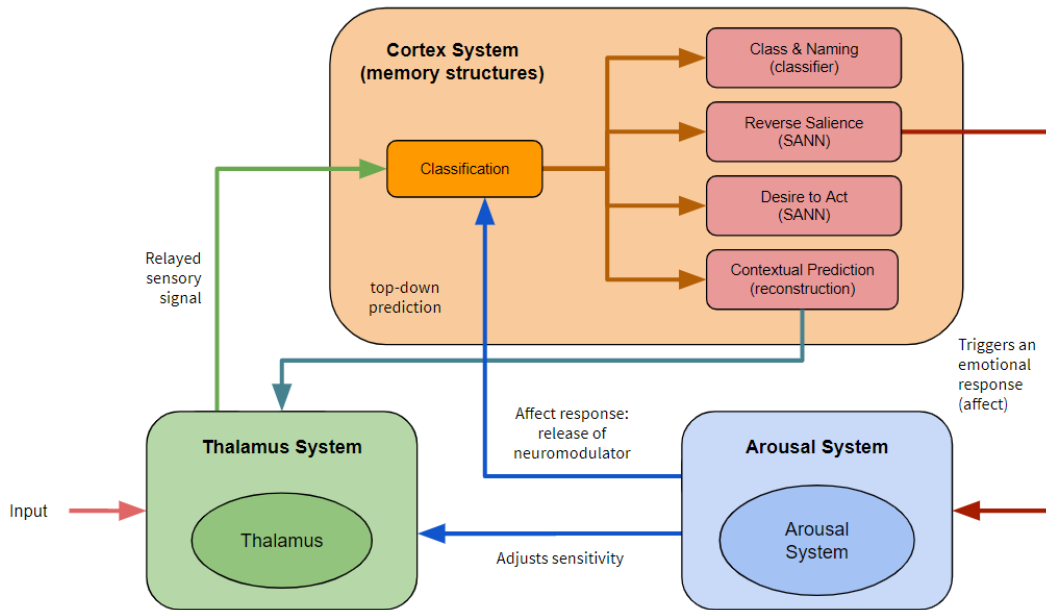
Cortex System
(memory structures)

Classification

Class & Naming
(classifier)

Reverse Salience
(SANN)

Desire to Act
(SANN)

Contextual Prediction
(reconstruction)

top-down
prediction

Relayed
sensory
signal

Triggers an
emotional
response
(affect)

Affect response:
release of
neuromodulator

Thalamus System

Thalamus

Input

Arousal System

Arousal
System

Adjusts sensitivity